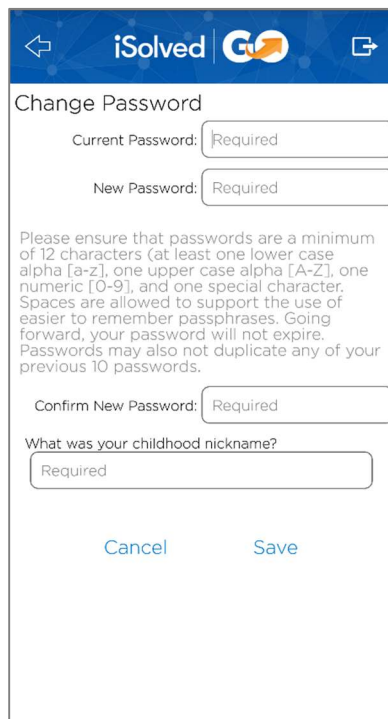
iSolved GO

Change Password

Current Password: Required

New Password: Required

Please ensure that passwords are a minimum of 12 characters (at least one lower case alpha [a-z], one upper case alpha [A-Z], one numeric [0-9], and one special character. Spaces are allowed to support the use of easier to remember passphrases. Going forward, your password will not expire. Passwords may also not duplicate any of your previous 10 passwords.

Confirm New Password: Required

What was your childhood nickname?

Required

Cancel Save